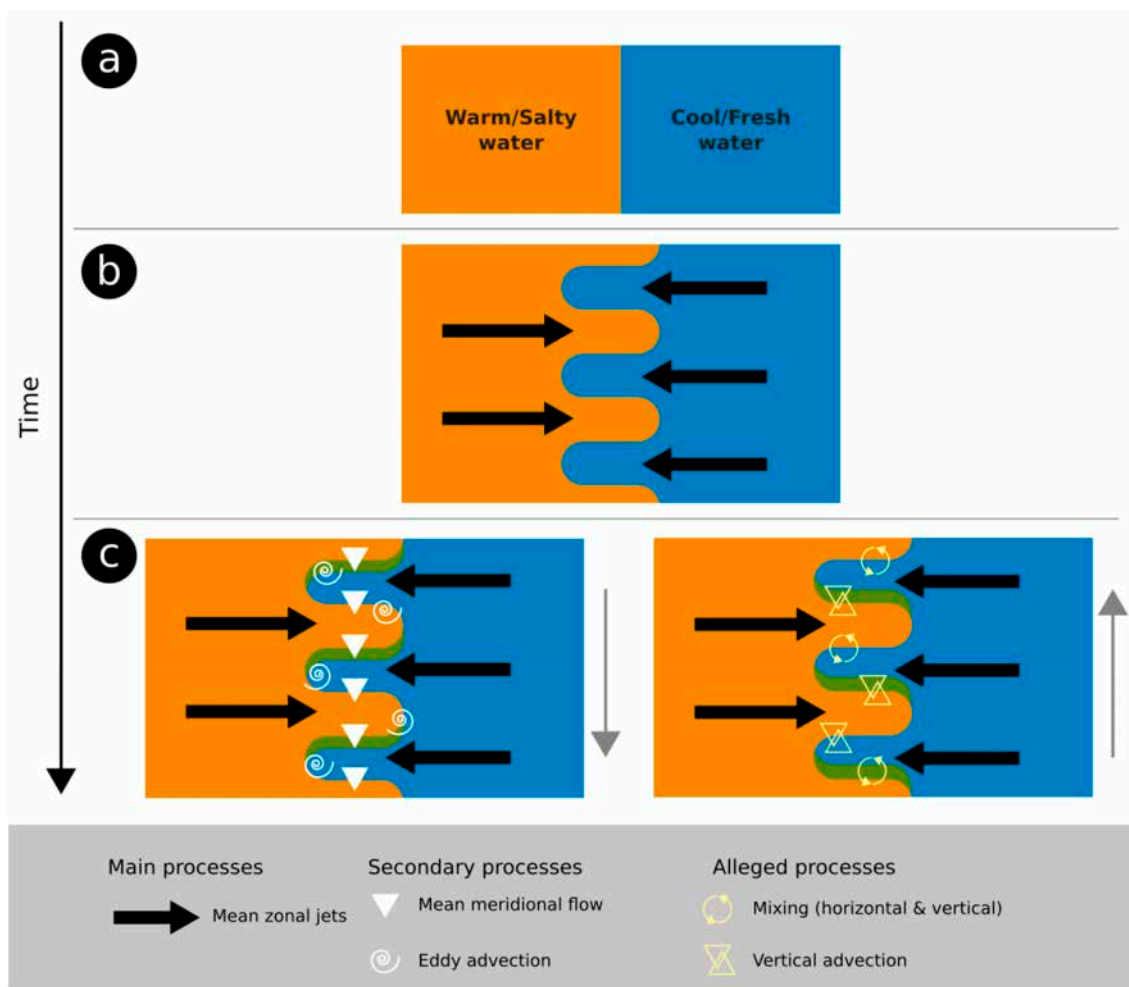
Time

a

Warm/Salty water

Cool/Fresh water

b

c

Main processes

Mean zonal jets

Secondary processes

Mean meridional flow

Eddy advection

Alleged processes

Mixing (horizontal & vertical)

Vertical advection